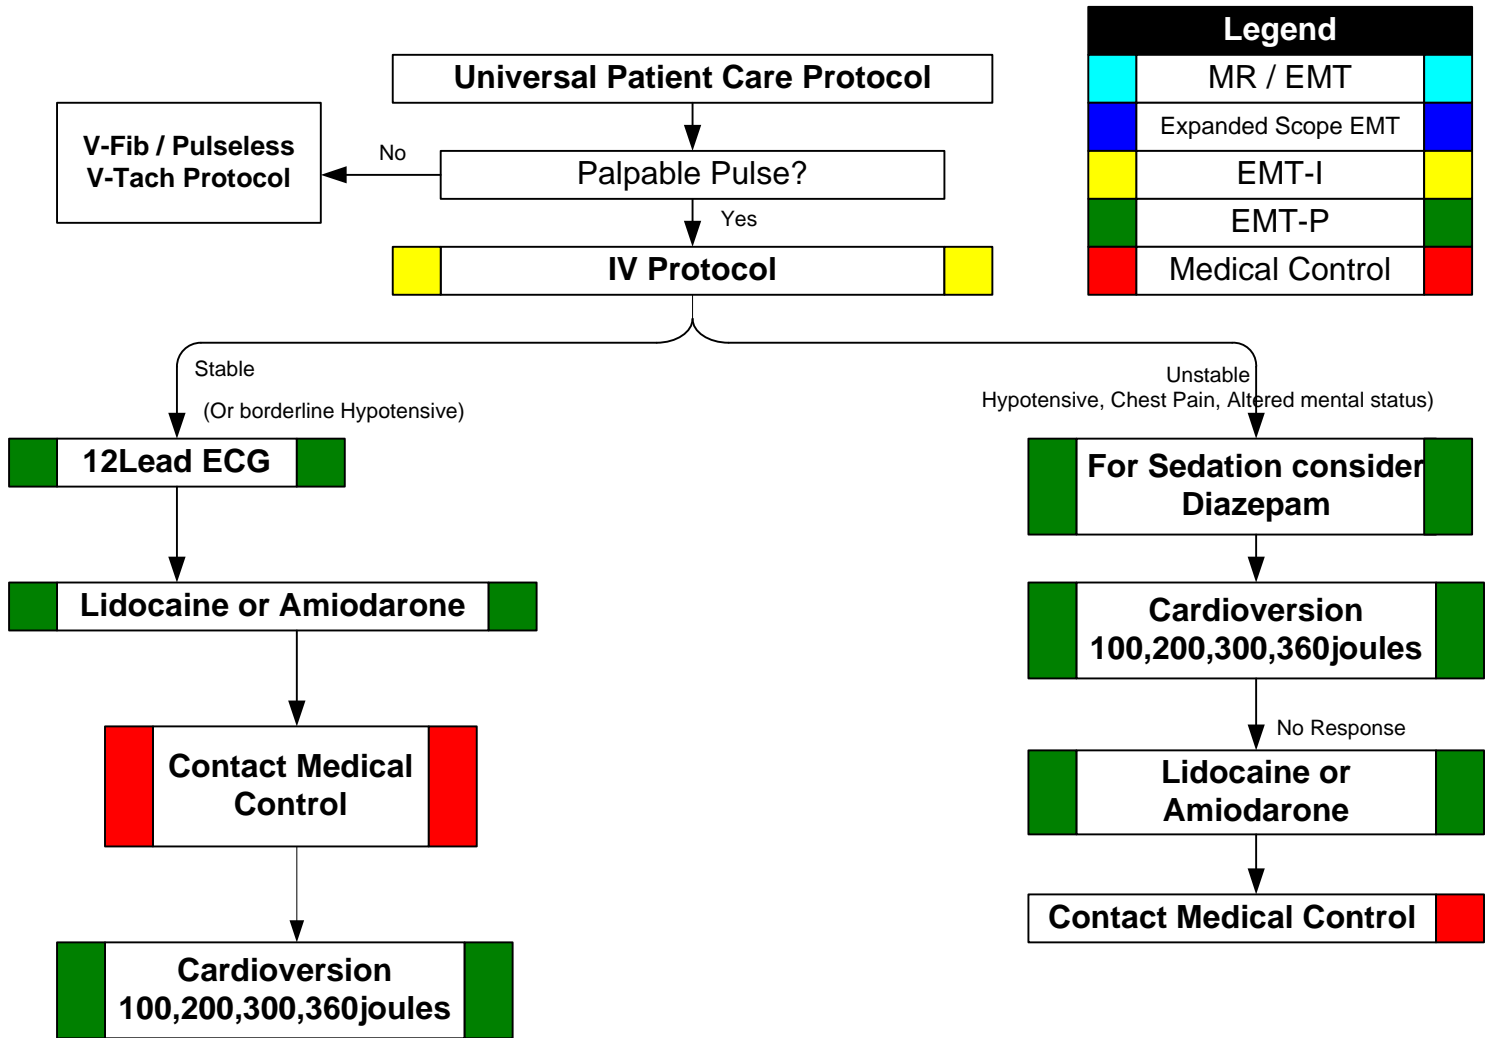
Legend

MR / EMT

Expanded Scope EMT

EMT-I

EMT-P

Medical Control

Universal Patient Care Protocol

V-Fib / Pulseless V-Tach Protocol

No

Palpable Pulse?

Yes

IV Protocol

Stable

(Or borderline Hypotensive)

Unstable

Hypotensive, Chest Pain, Altered mental status)

12Lead ECG

Lidocaine or Amiodarone

Contact Medical Control

Cardioversion 100,200,300,360joules

For Sedation consider Diazepam

Cardioversion 100,200,300,360joules

No Response

Lidocaine or Amiodarone

Contact Medical Control